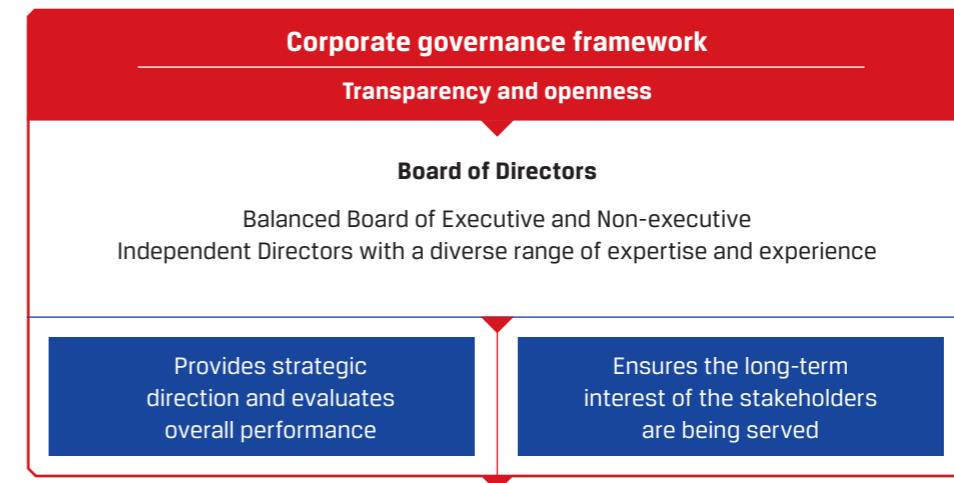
Corporate governance framework

Transparency and openness

Board of Directors

Balanced Board of Executive and Non-executive Independent Directors with a diverse range of expertise and experience

Provides strategic direction and evaluates overall performance

Ensures the long-term interest of the stakeholders are being served